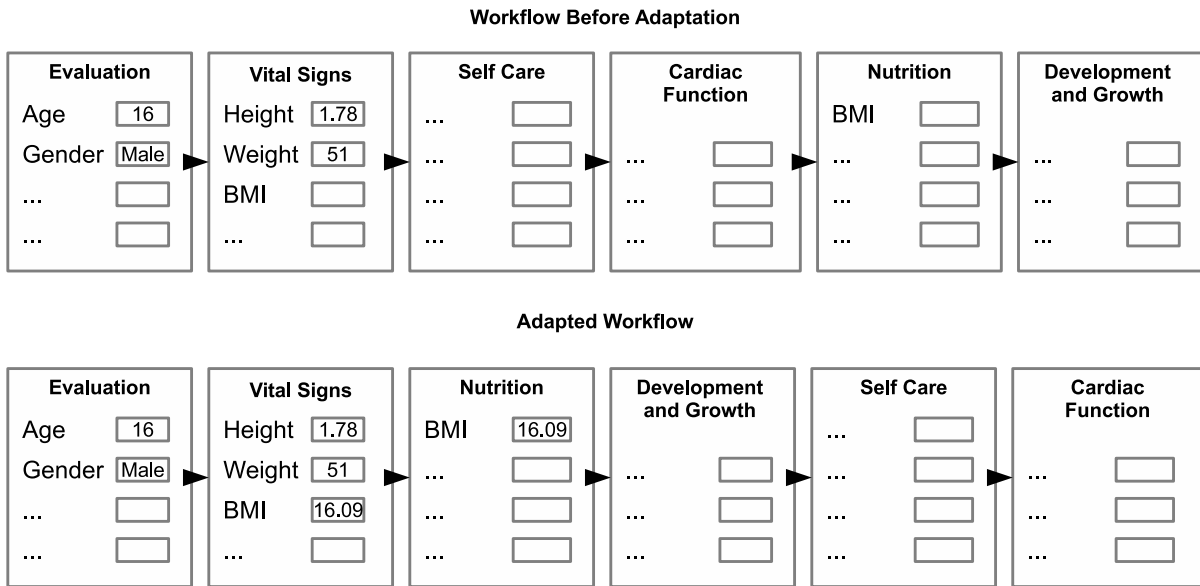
Workflow Before Adaptation

Evaluation
Age 16
Gender Male
...
...

Vital Signs
Height 1.78
Weight 51
BMI
...

Self Care
...
...
...
...

Cardiac Function
...
...
...

Nutrition
BMI
...
...
...

Development and Growth
...
...
...

Adapted Workflow

Evaluation
Age 16
Gender Male
...
...

Vital Signs
Height 1.78
Weight 51
BMI 16.09
...

Nutrition
BMI 16.09
...
...
...

Development and Growth
...
...
...

Self Care
...
...
...
...

Cardiac Function
...
...
...